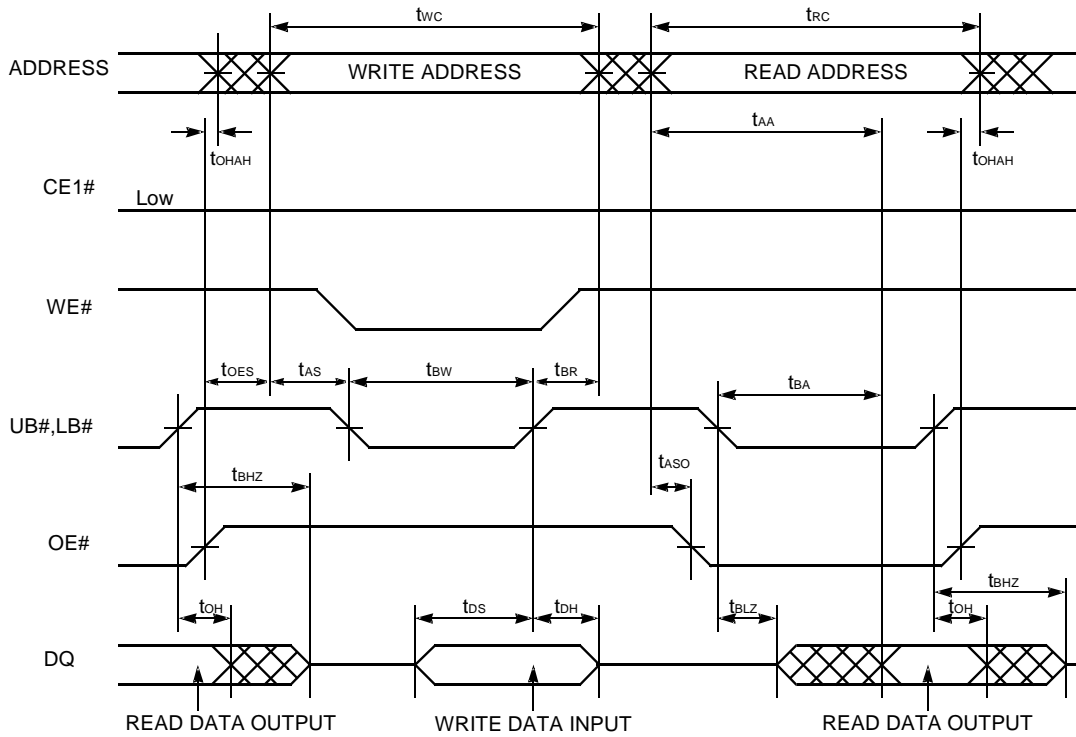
$t_{WC}$

$t_{RC}$

ADDRESS

WRITE ADDRESS

READ ADDRESS

$t_{AA}$

$t_{OHAH}$

$t_{OHAH}$

CE1#

Low

WE#

$t_{OES}$

$t_{AS}$

$t_{BW}$

$t_{BR}$

$t_{BA}$

UB#,LB#

$t_{ASO}$

$t_{BHZ}$

OE#

$t_{BHZ}$

$t_{OH}$

$t_{DS}$

$t_{DH}$

$t_{BLZ}$

$t_{OH}$

DQ

READ DATA OUTPUT

WRITE DATA INPUT

READ DATA OUTPUT